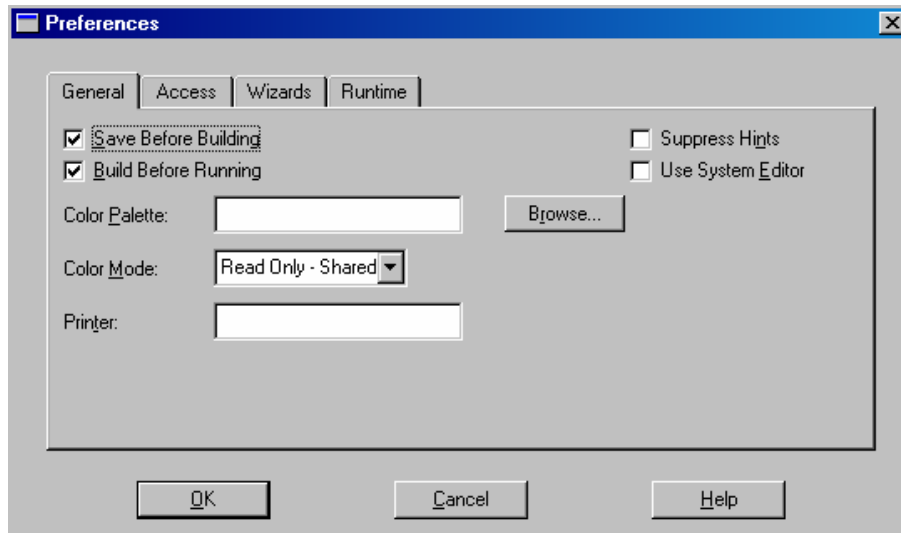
Preferences

General | Access | Wizards | Runtime

Save Before Building
Build Before Running
Suppress Hints
Use System Editor

Color Palette:
Browse...

Color Mode: Read Only - Shared

Printer:

OK
Cancel
Help